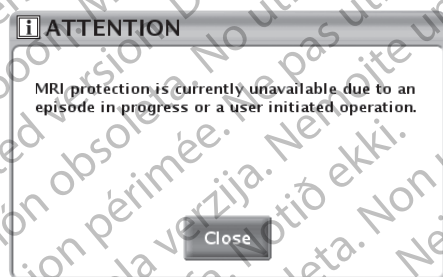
i ATTENTION

MRI protection is currently unavailable due to an episode in progress or a user initiated operation.

Close

ed version. No ut
ón obsoleta. Ne pas u
ion périmée. Neizmantot.
la verzija. Nepoužívat.
Ne! Notið ekki.
ta. Non